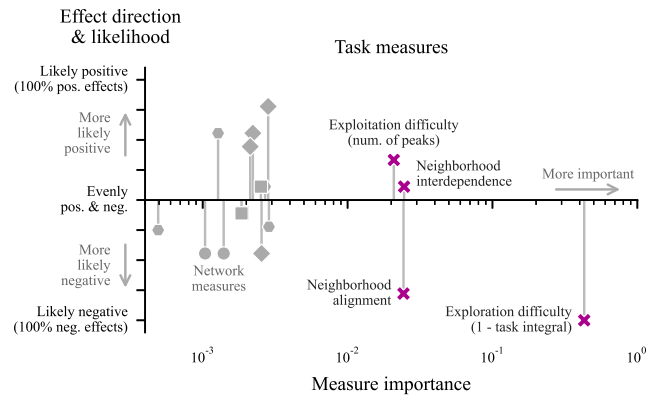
Effect direction & likelihood

Task measures

Likely positive (100% pos. effects)

More likely positive

Evenly pos. & neg.

More likely negative

Likely negative (100% neg. effects)

Network measures

Exploitation difficulty (num. of peaks)

Neighborhood interdependence

More important

Neighborhood alignment

Exploration difficulty (1 - task integral)

$10^{-3}$

$10^{-2}$

$10^{-1}$

$10^{0}$

Measure importance